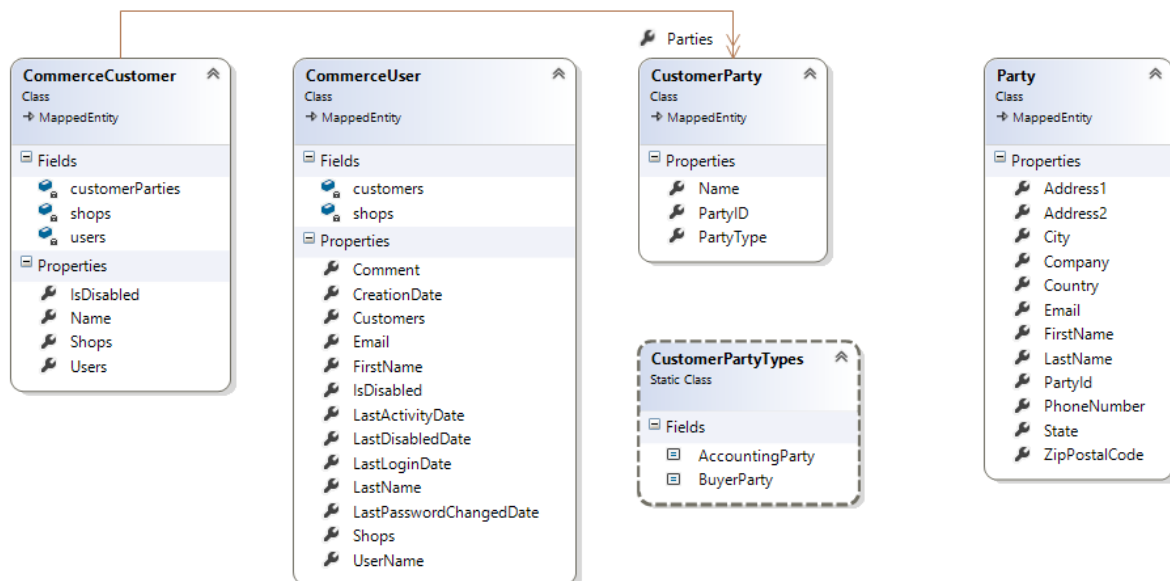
Parties

CommerceCustomer
Class
→ MappedEntity

Fields
customerParties
shops
users

Properties
IsDisabled
Name
Shops
Users

CommerceUser
Class
→ MappedEntity

Fields
customers
shops

Properties
Comment
CreationDate
Customers
Email
FirstName
IsDisabled
LastActivityDate
LastDisabledDate
LastLoginDate
LastName
LastPasswordChangedDate
Shops
UserName

CustomerParty
Class
→ MappedEntity

Properties
Name
PartyID
PartyType

CustomerPartyTypes
Static Class

Fields
AccountingParty
BuyerParty

Party
Class
→ MappedEntity

Properties
Address1
Address2
City
Company
Country
Email
FirstName
LastName
PartyId
PhoneNumber
State
ZipPostalCode